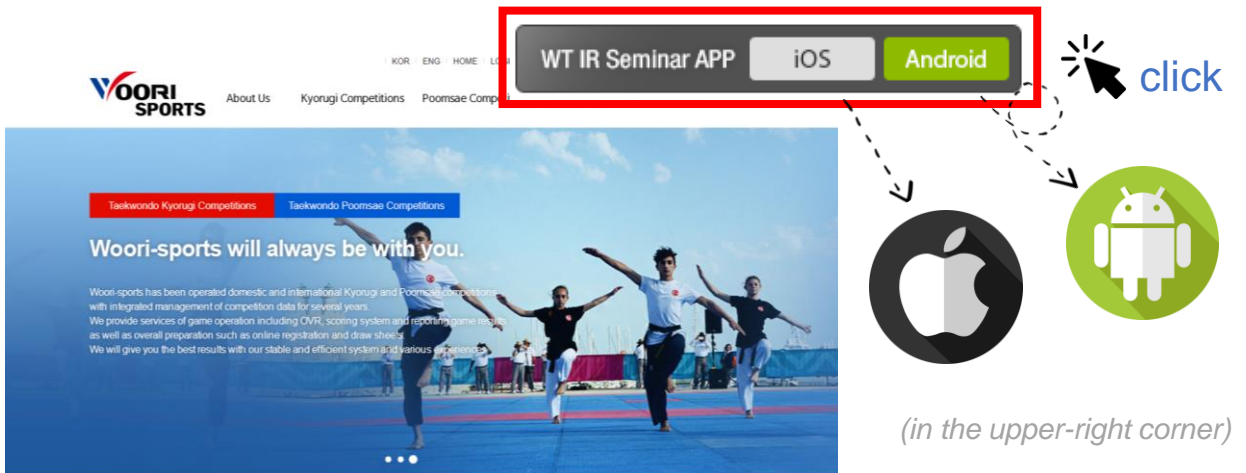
KOR | ENG | HOME | LO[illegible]

WOORI SPORTS

About Us Kyorugi Competitions Poomsae Compe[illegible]

WT IR Seminar APP iOS Android

click

Taekwondo Kyorugi Competitions Taekwondo Poomsae Competitions

Woori-sports will always be with you.

Woori-sports has been operated domestic and international Kyorugi and Poomsae competitions with integrated management of competition data for several years.
We provide services of game operation including OVR, scoring system and reporting game results as well as overall preparation such as online registration and draw sheets.
We will give you the best results with our stable and efficient system and various experiences.

(in the upper-right corner)